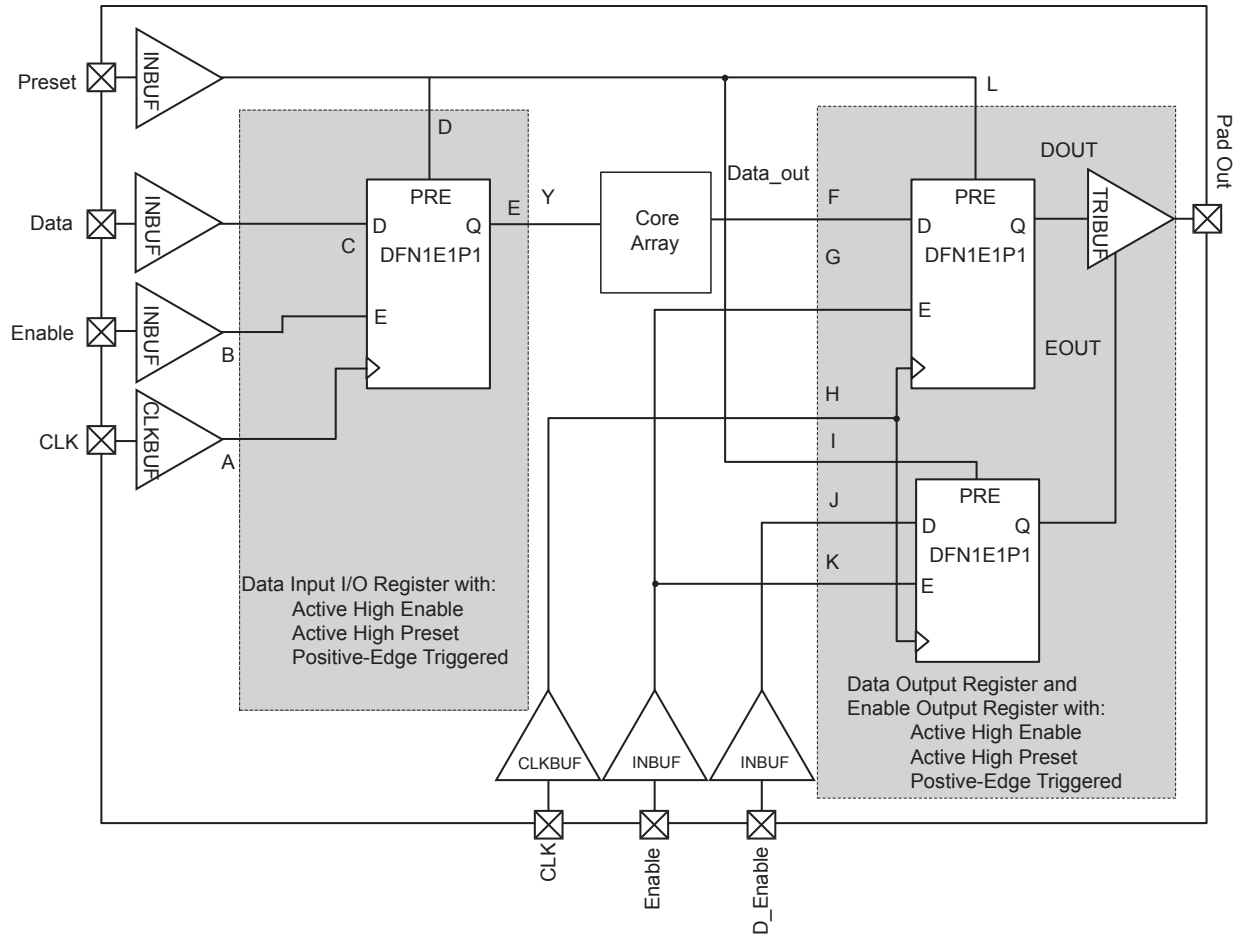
Preset
INBUF
D
L
Data
INBUF
PRE
D Q
C DFN1E1P1
E Y
Core Array
Data_out
F
G
PRE
D Q
DFN1E1P1
E
DOUT
TRIBUF
Pad Out
Enable
INBUF
B
E
EOUT
CLK
CLKBUF
A
H
I
J
PRE
D Q
DFN1E1P1
K
E
Data Input I/O Register with:
Active High Enable
Active High Preset
Positive-Edge Triggered
CLKBUF
INBUF
INBUF
Data Output Register and
Enable Output Register with:
Active High Enable
Active High Preset
Postive-Edge Triggered
CLK
Enable
D_Enable